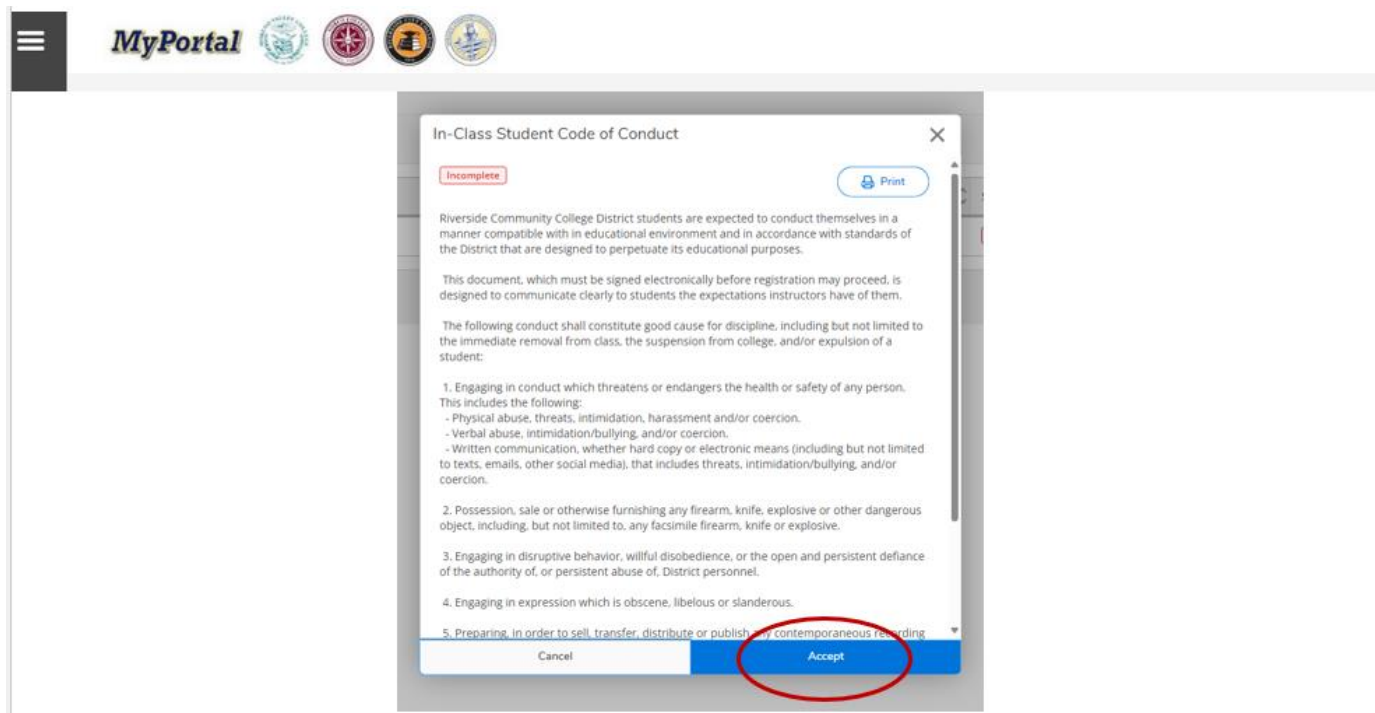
MyPortal

In-Class Student Code of Conduct

Incomplete

Print

Riverside Community College District students are expected to conduct themselves in a manner compatible with in educational environment and in accordance with standards of the District that are designed to perpetuate its educational purposes.

This document, which must be signed electronically before registration may proceed, is designed to communicate clearly to students the expectations instructors have of them.

The following conduct shall constitute good cause for discipline, including but not limited to the immediate removal from class, the suspension from college, and/or expulsion of a student:

1. Engaging in conduct which threatens or endangers the health or safety of any person. This includes the following:
- Physical abuse, threats, intimidation, harassment and/or coercion.
- Verbal abuse, intimidation/bullying, and/or coercion.
- Written communication, whether hard copy or electronic means (including but not limited to texts, emails, other social media), that includes threats, intimidation/bullying, and/or coercion.

2. Possession, sale or otherwise furnishing any firearm, knife, explosive or other dangerous object, including, but not limited to, any facsimile firearm, knife or explosive.

3. Engaging in disruptive behavior, willful disobedience, or the open and persistent defiance of the authority of, or persistent abuse of, District personnel.

4. Engaging in expression which is obscene, libelous or slanderous.

5. Preparing, in order to sell, transfer, distribute or publish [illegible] contemporaneous re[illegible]ding

Cancel

Accept